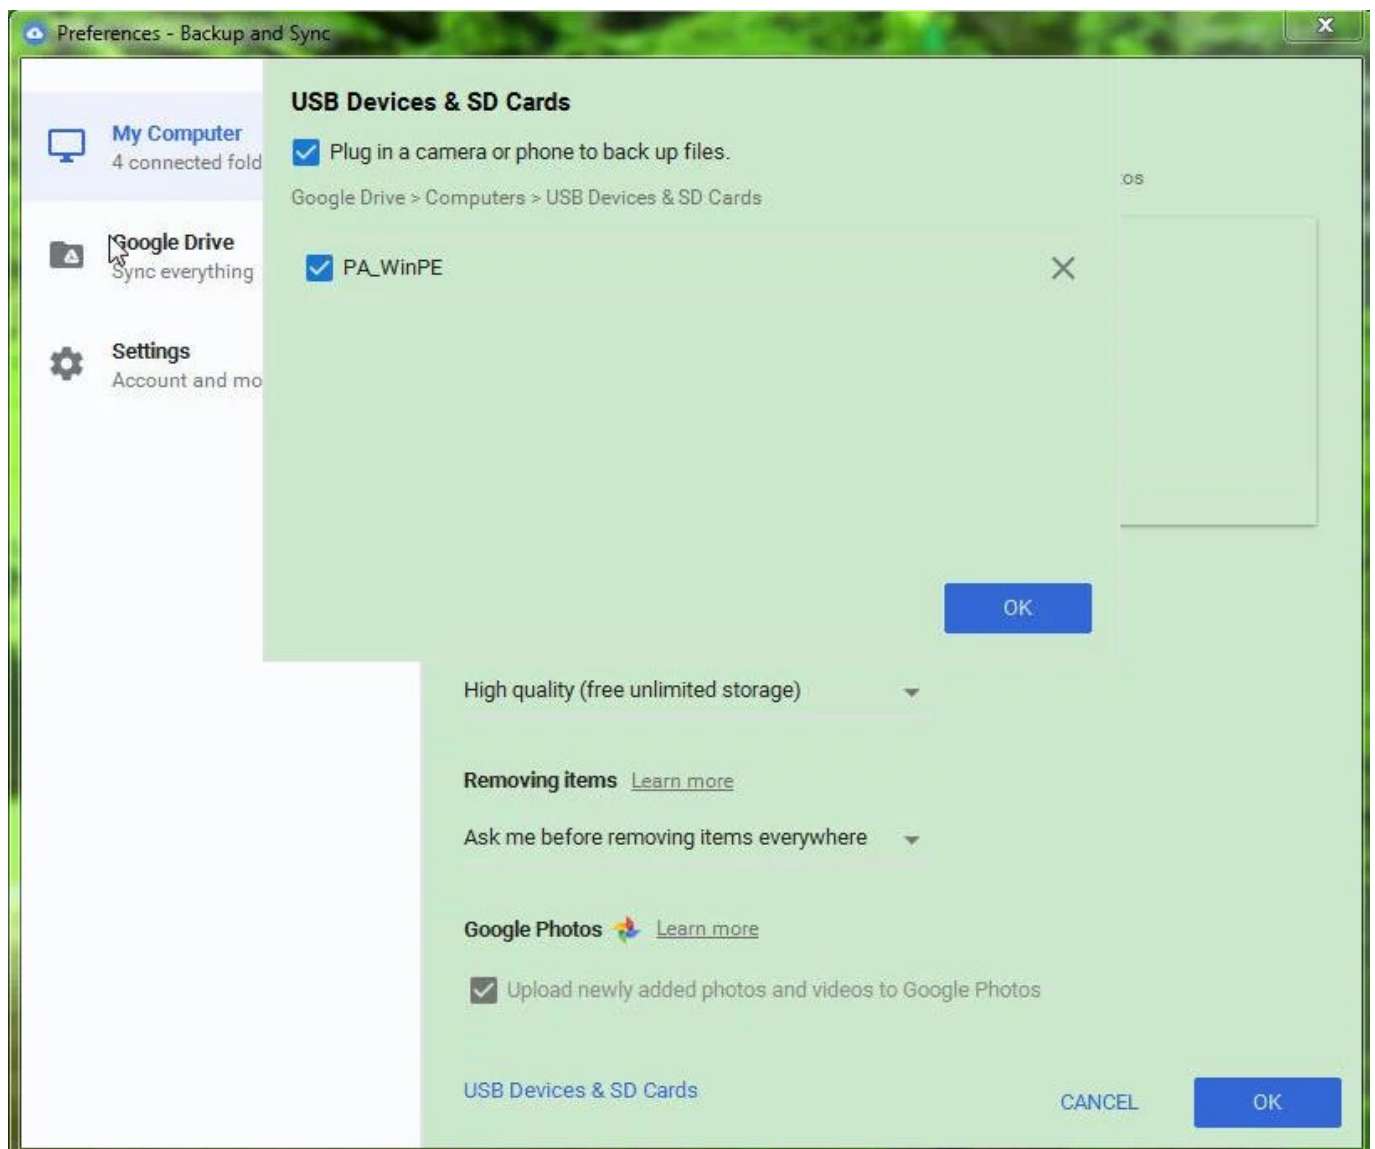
Preferences - Backup and Sync

My Computer
4 connected fold

Google Drive
Sync everything

Settings
Account and mo

USB Devices & SD Cards

Plug in a camera or phone to back up files.

Google Drive > Computers > USB Devices & SD Cards

PA_WinPE

OK

os

High quality (free unlimited storage)

Removing items Learn more

Ask me before removing items everywhere

Google Photos Learn more

Upload newly added photos and videos to Google Photos

USB Devices & SD Cards

CANCEL

OK